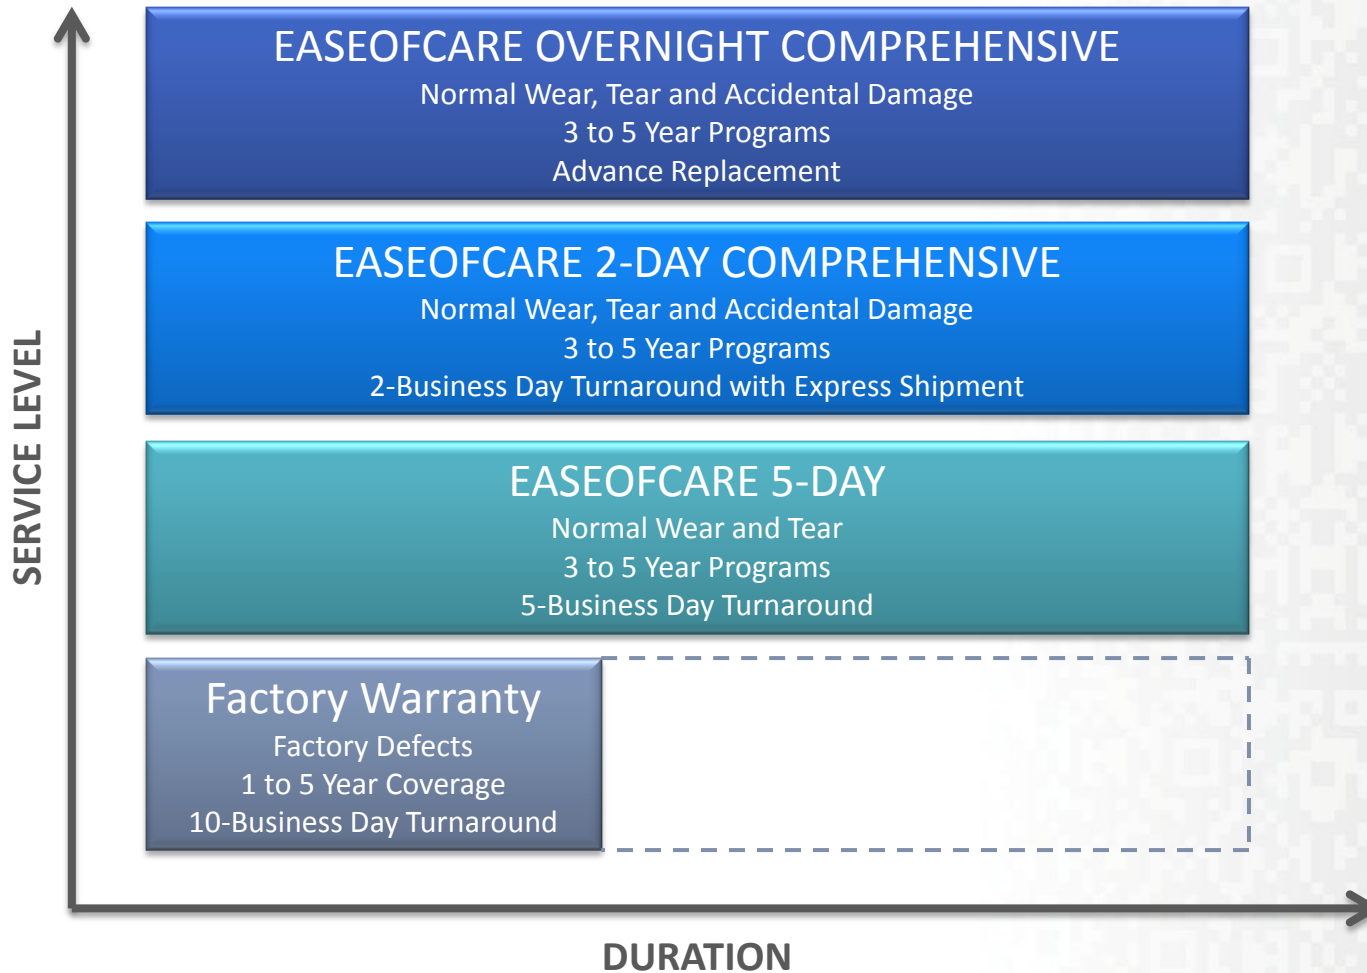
SERVICE LEVEL

EASEOFCARE OVERNIGHT COMPREHENSIVE
Normal Wear, Tear and Accidental Damage
3 to 5 Year Programs
Advance Replacement

EASEOFCARE 2-DAY COMPREHENSIVE
Normal Wear, Tear and Accidental Damage
3 to 5 Year Programs
2-Business Day Turnaround with Express Shipment

EASEOFCARE 5-DAY
Normal Wear and Tear
3 to 5 Year Programs
5-Business Day Turnaround

Factory Warranty
Factory Defects
1 to 5 Year Coverage
10-Business Day Turnaround

DURATION